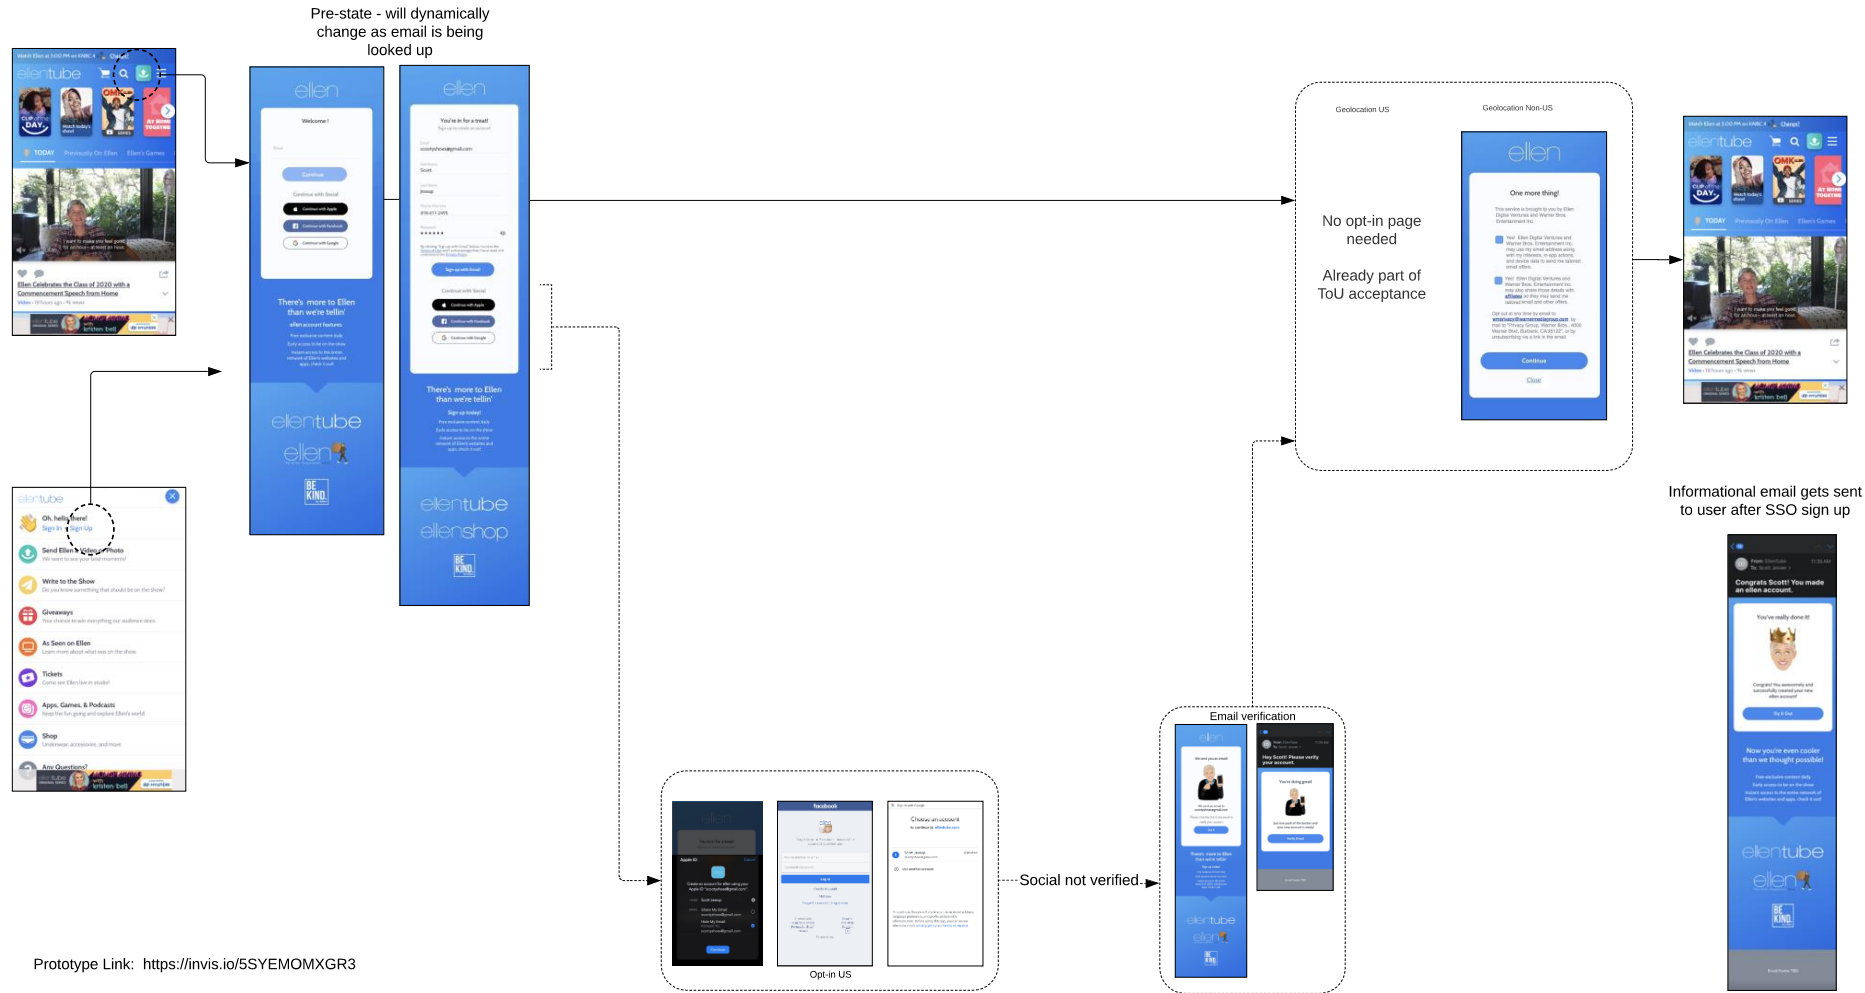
Pre-state - will dynamically change as email is being looked up

ellentube

TODAY Previously On Ellen Ellen's Games

Ellen Celebrates the Class of 2020 with a Commencement Speech from Home

ellen

Welcome!

Continue

ellen

You're in for a treat!

Sign up with Email

There's more to Ellen than we're tellin'

There's more to Ellen than we're tellin'

ellentube

ellen

ellentube

ellenshop

BE KIND.

BE KIND.

ellentube

Oh, hello there!

Sign In Sign Up

Send Ellen a Video or Photo

Write to the Show

Giveaways

As Seen on Ellen

Tickets

Apps, Games, & Podcasts

Shop

Any Questions?

Geolocation US

Geolocation Non-US

No opt-in page needed

Already part of ToU acceptance

ellen

One more thing!

Continue

Close

ellentube

TODAY Previously On Ellen Ellen's Games

Ellen Celebrates the Class of 2020 with a Commencement Speech from Home

Informational email gets sent to user after SSO sign up

Congrats Scott! You made an ellen account.

You've really done it!

Now you're even cooler than we thought possible!

ellentube

ellen

BE KIND.

Email verification

ellen

Hey Scott! Please verify your account.

ellentube

ellen

facebook

Choose an account

Social not verified

Opt-in US

Prototype Link: https://invis.io/5SYEMOMXGR3